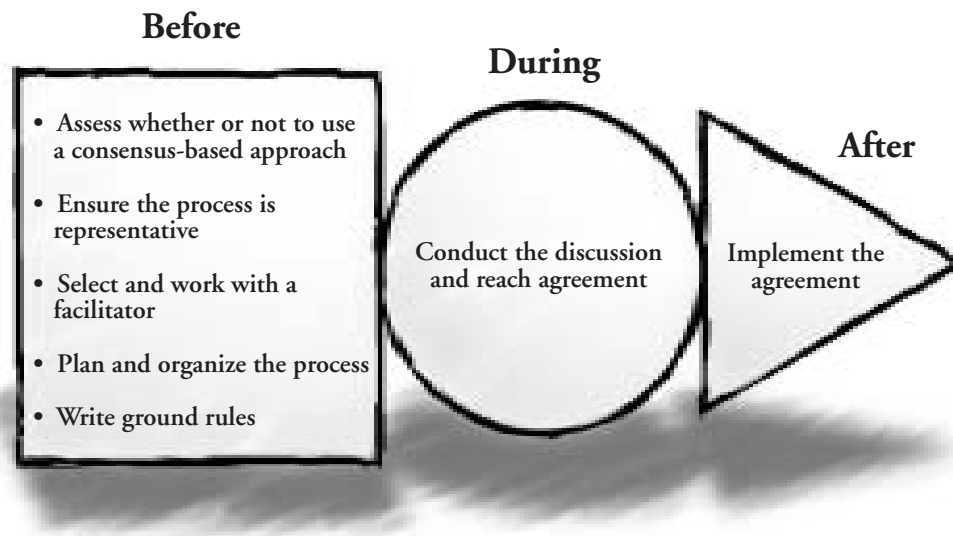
Before

- Assess whether or not to use a consensus-based approach
- Ensure the process is representative
- Select and work with a facilitator
- Plan and organize the process
- Write ground rules

During

Conduct the discussion and reach agreement

After

Implement the agreement